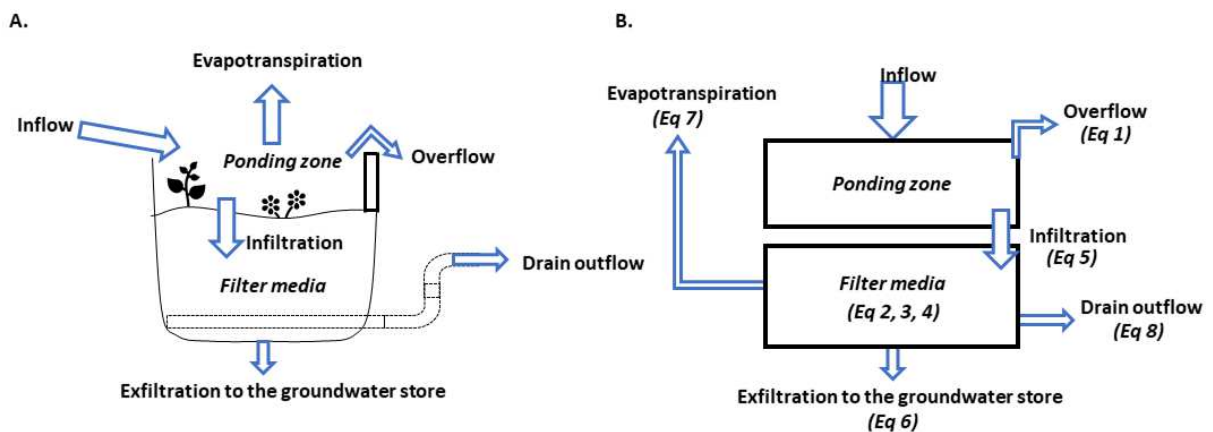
A.

Evapotranspiration

Inflow

Ponding zone

Overflow

Infiltration

Filter media

Drain outflow

Exfiltration to the groundwater store

B.

Inflow

Evapotranspiration
(Eq 7)

Overflow
(Eq 1)

Ponding zone

Infiltration
(Eq 5)

Filter media
(Eq 2, 3, 4)

Drain outflow
(Eq 8)

Exfiltration to the groundwater store
(Eq 6)